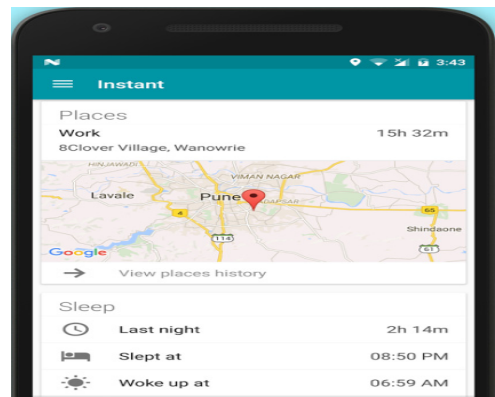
N 3:43

Instant

Places

Work 15h 32m

8Clover Village, Wanowrie

HINJAWADI VIMAN NAGAR

Lavale Pune HADAPSAR

4 65

Shindaone

114 61

Google

View places history

Sleep

Last night 2h 14m

Slept at 08:50 PM

Woke up at 06:59 AM